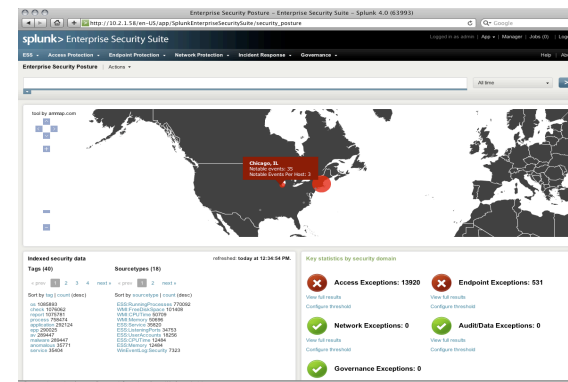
Enterprise Security Posture - Enterprise Security Suite - Splunk 4.0 (63993)

http://10.2.1.58/en-US/app/SplunkEnterpriseSecuritySuite/security_posture

Q- Google

splunk> Enterprise Security Suite

Logged in as admin | App | Manager | Jobs (0) | Logout

ESS | Access Protection | Endpoint Protection | Network Protection | Incident Response | Governance

Help | About

Enterprise Security Posture | Actions

All time

tool by ammap.com

Chicago, IL
Notable events: 35
Notable Events Per Host: 3

Indexed security data

refreshed: today at 12:34:54 PM.

Tags (40)

« prev 1 2 3 4 next »

Sort by tag | count (desc)

os 1085893
check 1076062
report 1075781
process 799674
application 252124
app 200025
av 269447
malware 269447
anomalous 35771
service 35404

Sourcetypes (18)

« prev 1 2 next »

Sort by sourcetype | count (desc)

ESS:RunningProcesses 770092
WMI:FreeDiskSpace 101409
WMI:CPUTime 90709
WMI:Memory 60696
ESS:Service 35820
ESS:ListeningPorts 34753
ESS:UserAccounts 18256
ESS:CPUTime 12484
ESS:Memory 12484
WinEventLog:Security 7323

Key statistics by security domain

Access Exceptions: 13920
View full results
Configure threshold

Endpoint Exceptions: 531
View full results
Configure threshold

Network Exceptions: 0
View full results
Configure threshold

Audit/Data Exceptions: 0
View full results
Configure threshold

Governance Exceptions: 0